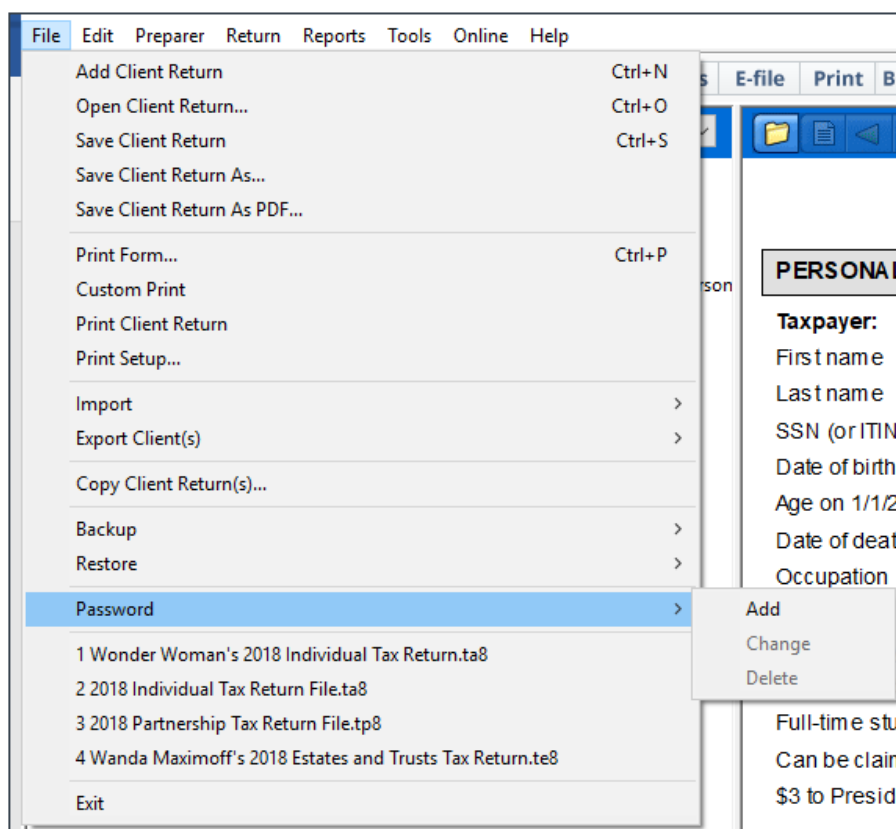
File Edit Preparer Return Reports Tools Online Help

s E-file Print B

Add Client Return Ctrl+N
Open Client Return... Ctrl+O
Save Client Return Ctrl+S
Save Client Return As...
Save Client Return As PDF...

Print Form... Ctrl+P
Custom Print
Print Client Return
Print Setup...

Import
Export Client(s)

Copy Client Return(s)...

Backup
Restore

Password
Add
Change
Delete

1 Wonder Woman's 2018 Individual Tax Return.ta8
2 2018 Individual Tax Return File.ta8
3 2018 Partnership Tax Return File.tp8
4 Wanda Maximoff's 2018 Estates and Trusts Tax Return.te8

Exit

rson

PERSONA

Taxpayer:
First name
Last name
SSN (or ITIN
Date of birth
Age on 1/1/2
Date of deat
Occupation
Full-time stu
Can be clain
$3 to Presid